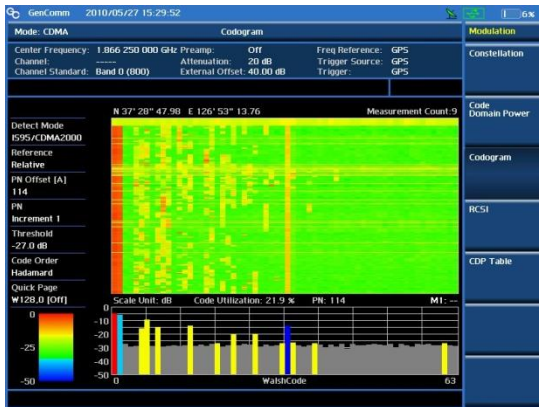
GenComm 2010/05/27 15:29:52

6%

Mode: CDMA

Codogram

Modulation

Center Frequency: 1.866 250 000 GHz Preamp: Off Freq Reference: GPS
Channel: ----- Attenuation: 20 dB Trigger Source: GPS
Channel Standard: Band 0 (800) External Offset: 40.00 dB Trigger: GPS

Constellation

N 37° 28" 47.98 E 126° 53" 13.76 Measurement Count:9

Detect Mode
IS95/CDMA2000

Reference
Relative

PN Offset [A]
114

PN
Increment 1

Threshold
-27.0 dB

Code Order
Hadamard

Quick Page
W128,0 [Off]

Code Domain Power

Codogram

RCSI

CDP Table

Scale Unit: dB Code Utilization: 21.9 % PN: 114 M1: --

0
-25
-50

0
-10
-20
-30
-40
-50

0
WalshCode
63